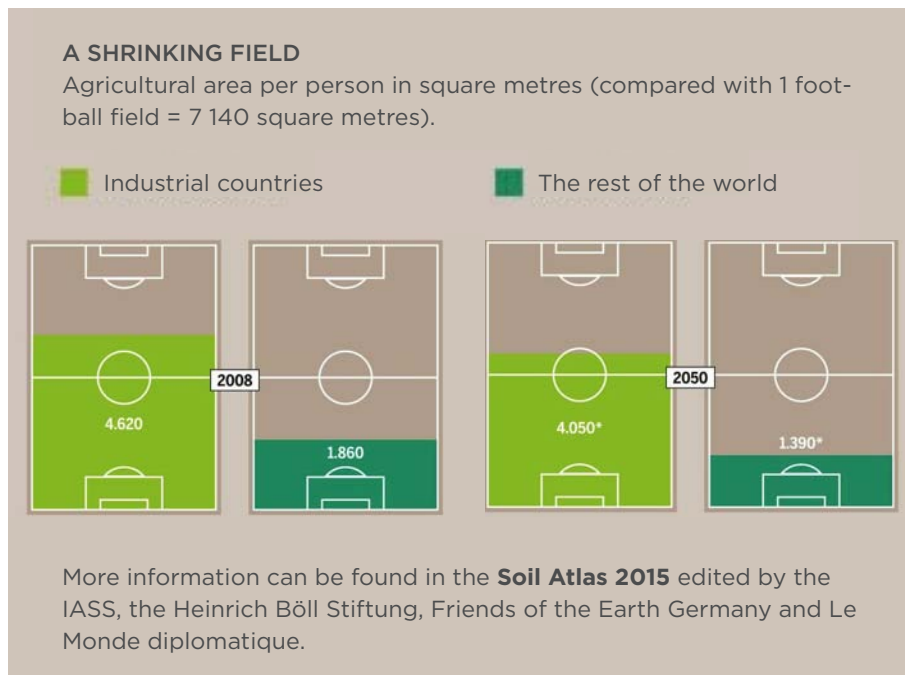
A SHRINKING FIELD
Agricultural area per person in square metres (compared with 1 football field = 7 140 square metres).

Industrial countries

The rest of the world

2008

4.620

1.860

2050

4.050*

1.390*

More information can be found in the **Soil Atlas 2015** edited by the IASS, the Heinrich Böll Stiftung, Friends of the Earth Germany and Le Monde diplomatique.